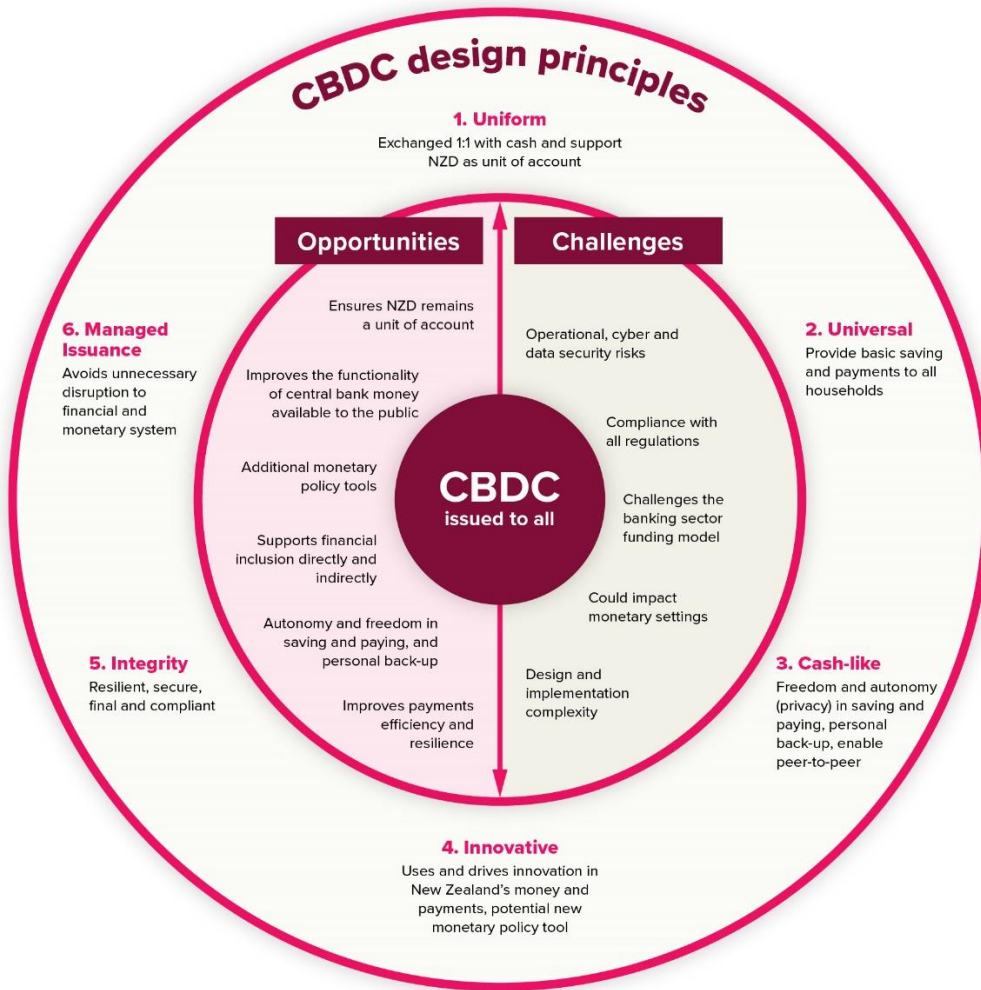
CBDC design principles

1. Uniform
Exchanged 1:1 with cash and support NZD as unit of account

Opportunities

Challenges

6. Managed Issuance
Avoids unnecessary disruption to financial and monetary system

Ensures NZD remains a unit of account

Improves the functionality of central bank money available to the public

Additional monetary policy tools

Supports financial inclusion directly and indirectly

Autonomy and freedom in saving and paying, and personal back-up

Improves payments efficiency and resilience

CBDC
issued to all

Operational, cyber and data security risks

Compliance with all regulations

Challenges the banking sector funding model

Could impact monetary settings

Design and implementation complexity

2. Universal
Provide basic saving and payments to all households

5. Integrity
Resilient, secure, final and compliant

3. Cash-like
Freedom and autonomy (privacy) in saving and paying, personal back-up, enable peer-to-peer

4. Innovative
Uses and drives innovation in New Zealand's money and payments, potential new monetary policy tool